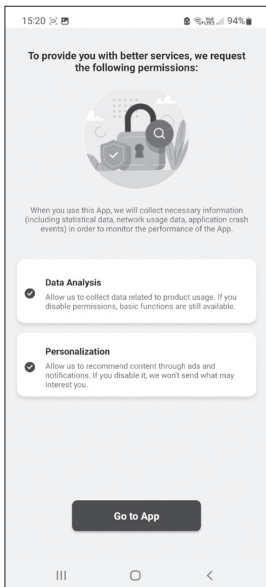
15:20

94%

To provide you with better services, we request the following permissions:

When you use this App, we will collect necessary information (including statistical data, network usage data, application crash events) in order to monitor the performance of the App.

Data Analysis
Allow us to collect data related to product usage. If you disable permissions, basic functions are still available.

Personalization
Allow us to recommend content through ads and notifications. If you disable it, we won't send what may interest you.

Go to App